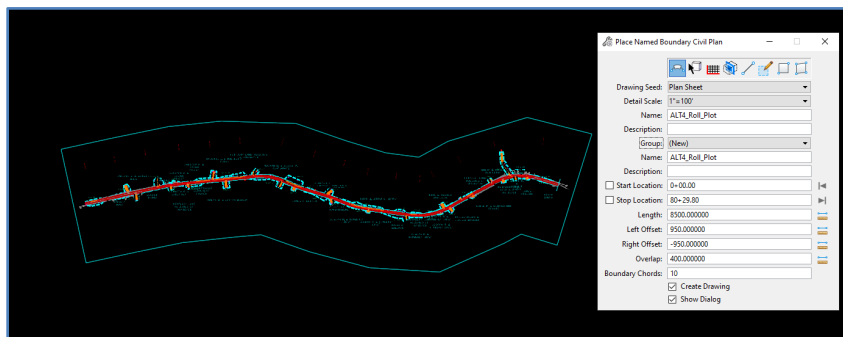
Place Named Boundary Civil Plan

Drawing Seed: Plan Sheet
Detail Scale: 1"=100'
Name: ALT4_Roll_Plot
Description:
Group: (New)
Name: ALT4_Roll_Plot
Description:
Start Location: 0+00.00
Stop Location: 80+29.80
Length: 8500.000000
Left Offset: 950.000000
Right Offset: -950.000000
Overlap: 400.000000
Boundary Chords: 10
Create Drawing
Show Dialog